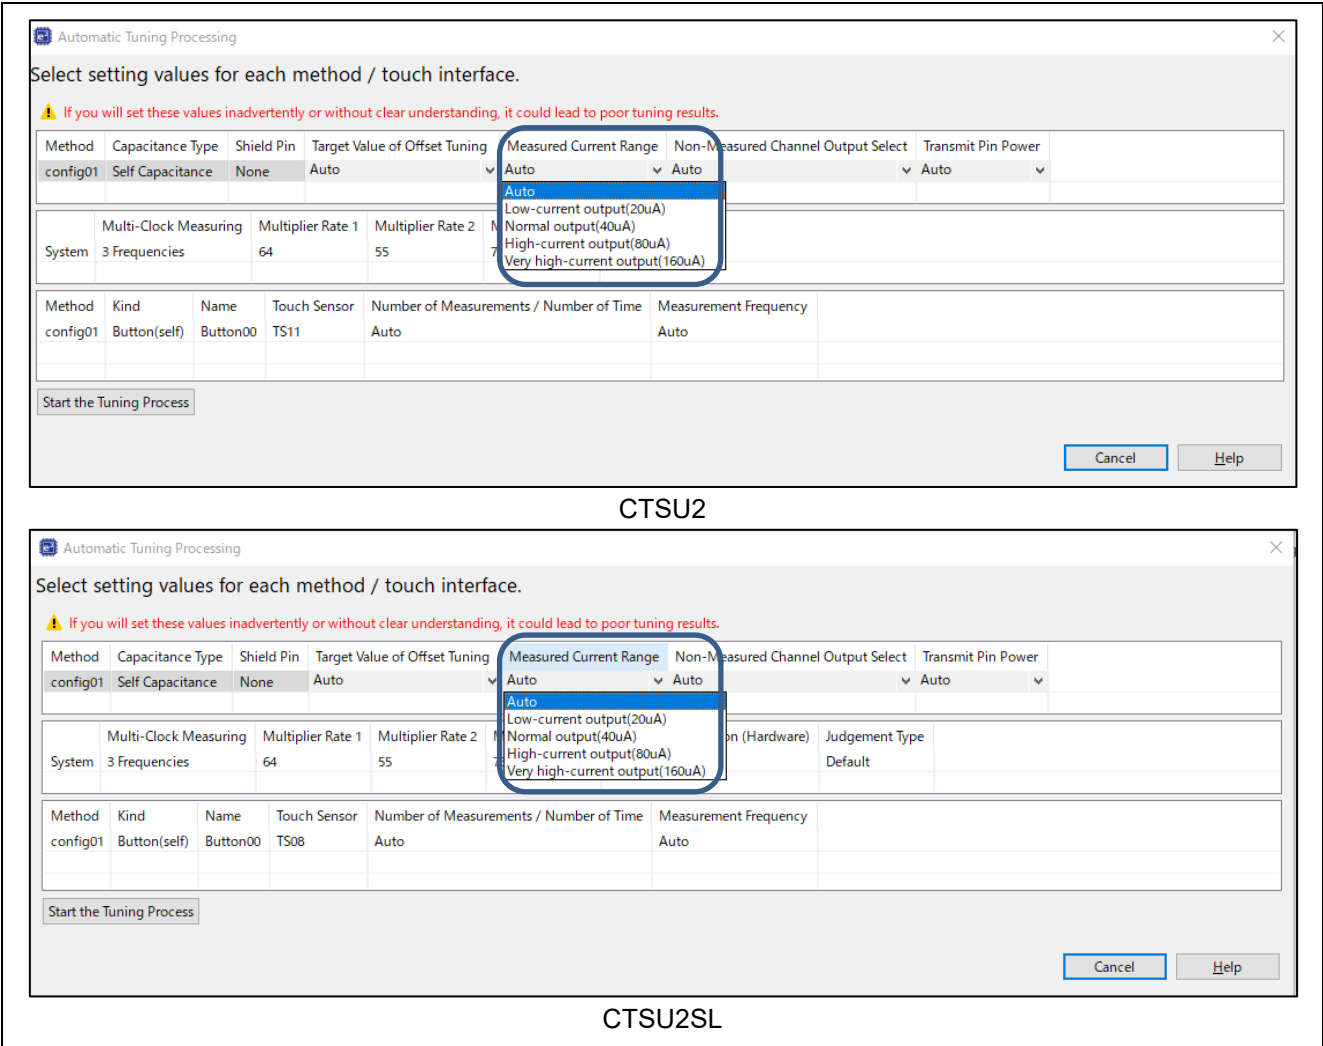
Automatic Tuning Processing

Select setting values for each method / touch interface.

If you will set these values inadvertently or without clear understanding, it could lead to poor tuning results.

| Method | Capacitance Type | Shield Pin | Target Value of Offset Tuning | Measured Current Range | Non-Measured Channel Output Select | Transmit Pin Power |
|---|---|---|---|---|---|---|
| config01 | Self Capacitance | None | Auto | Auto | Auto | Auto |

Auto
Low-current output(20uA)
Normal output(40uA)
High-current output(80uA)
Very high-current output(160uA)

| | Multi-Clock Measuring | Multiplier Rate 1 | Multiplier Rate 2 | M |
|---|---|---|---|---|
| System | 3 Frequencies | 64 | 55 | 7 |

| Method | Kind | Name | Touch Sensor | Number of Measurements / Number of Time | Measurement Frequency |
|---|---|---|---|---|---|
| config01 | Button(self) | Button00 | TS11 | Auto | Auto |

Start the Tuning Process

Cancel Help

CTSU2

Automatic Tuning Processing

Select setting values for each method / touch interface.

If you will set these values inadvertently or without clear understanding, it could lead to poor tuning results.

| Method | Capacitance Type | Shield Pin | Target Value of Offset Tuning | Measured Current Range | Non-Measured Channel Output Select | Transmit Pin Power |
|---|---|---|---|---|---|---|
| config01 | Self Capacitance | None | Auto | Auto | Auto | Auto |

Auto
Low-current output(20uA)
Normal output(40uA)
High-current output(80uA)
Very high-current output(160uA)

| | Multi-Clock Measuring | Multiplier Rate 1 | Multiplier Rate 2 | M | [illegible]n (Hardware) | Judgement Type |
|---|---|---|---|---|---|---|
| System | 3 Frequencies | 64 | 55 | 7 | | Default |

| Method | Kind | Name | Touch Sensor | Number of Measurements / Number of Time | Measurement Frequency |
|---|---|---|---|---|---|
| config01 | Button(self) | Button00 | TS08 | Auto | Auto |

Start the Tuning Process

Cancel Help

CTSU2SL